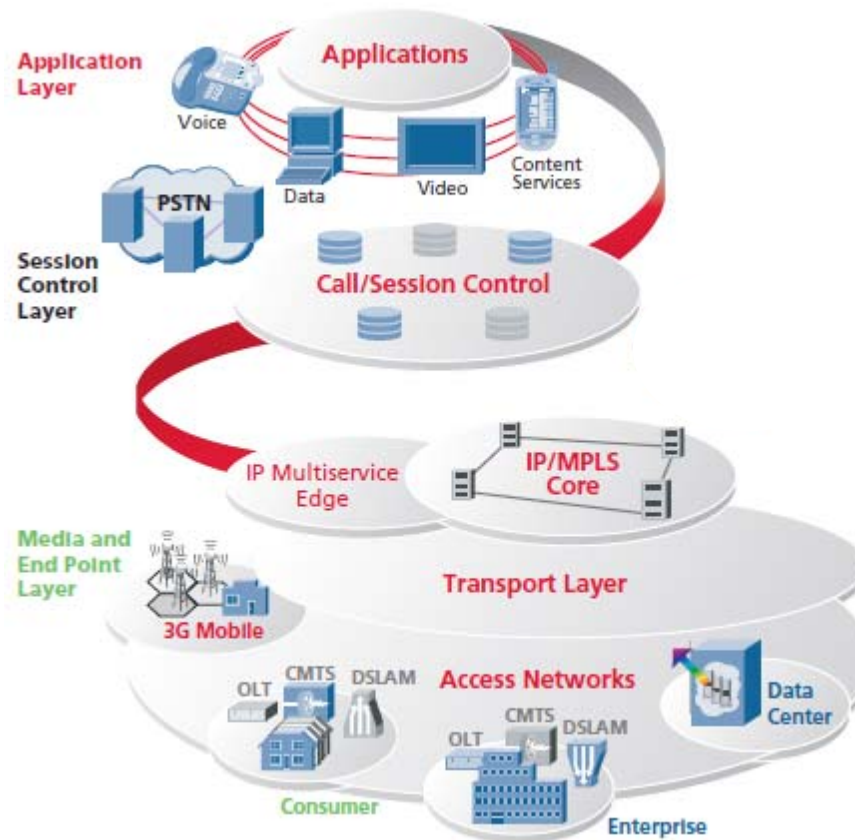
Application Layer

Applications

Voice

Data

Video

Content Services

PSTN

Session Control Layer

Call/Session Control

IP Multiservice Edge

IP/MPLS Core

Media and End Point Layer

Transport Layer

3G Mobile

OLT

CMTS

DSLAM

Access Networks

Data Center

OLT

CMTS

DSLAM

Consumer

Enterprise